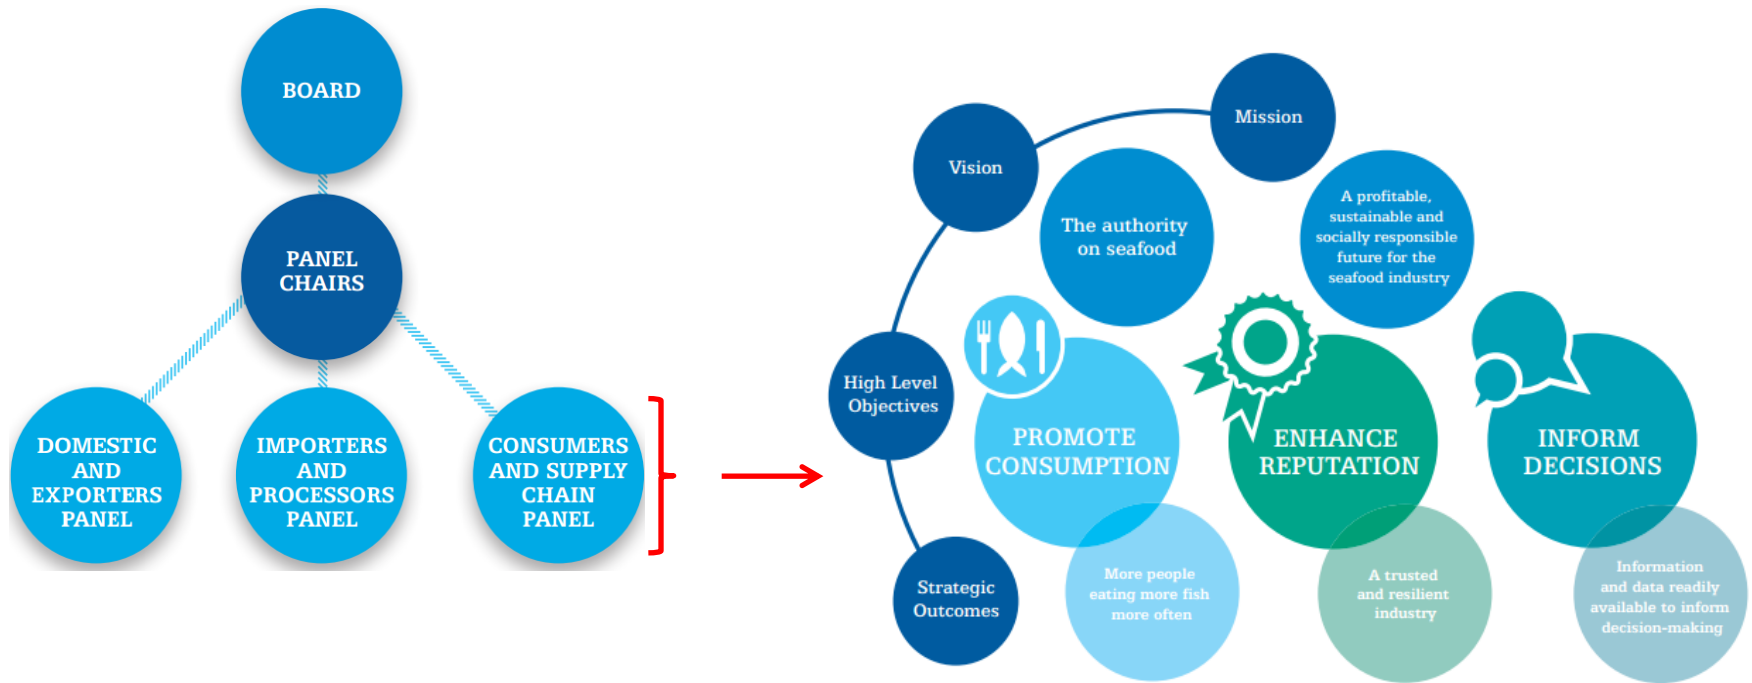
BOARD

PANEL CHAIRS

DOMESTIC AND EXPORTERS PANEL

IMPORTERS AND PROCESSORS PANEL

CONSUMERS AND SUPPLY CHAIN PANEL

Vision

Mission

The authority on seafood

A profitable, sustainable and socially responsible future for the seafood industry

High Level Objectives

PROMOTE CONSUMPTION

ENHANCE REPUTATION

INFORM DECISIONS

Strategic Outcomes

More people eating more fish more often

A trusted and resilient industry

Information and data readily available to inform decision-making